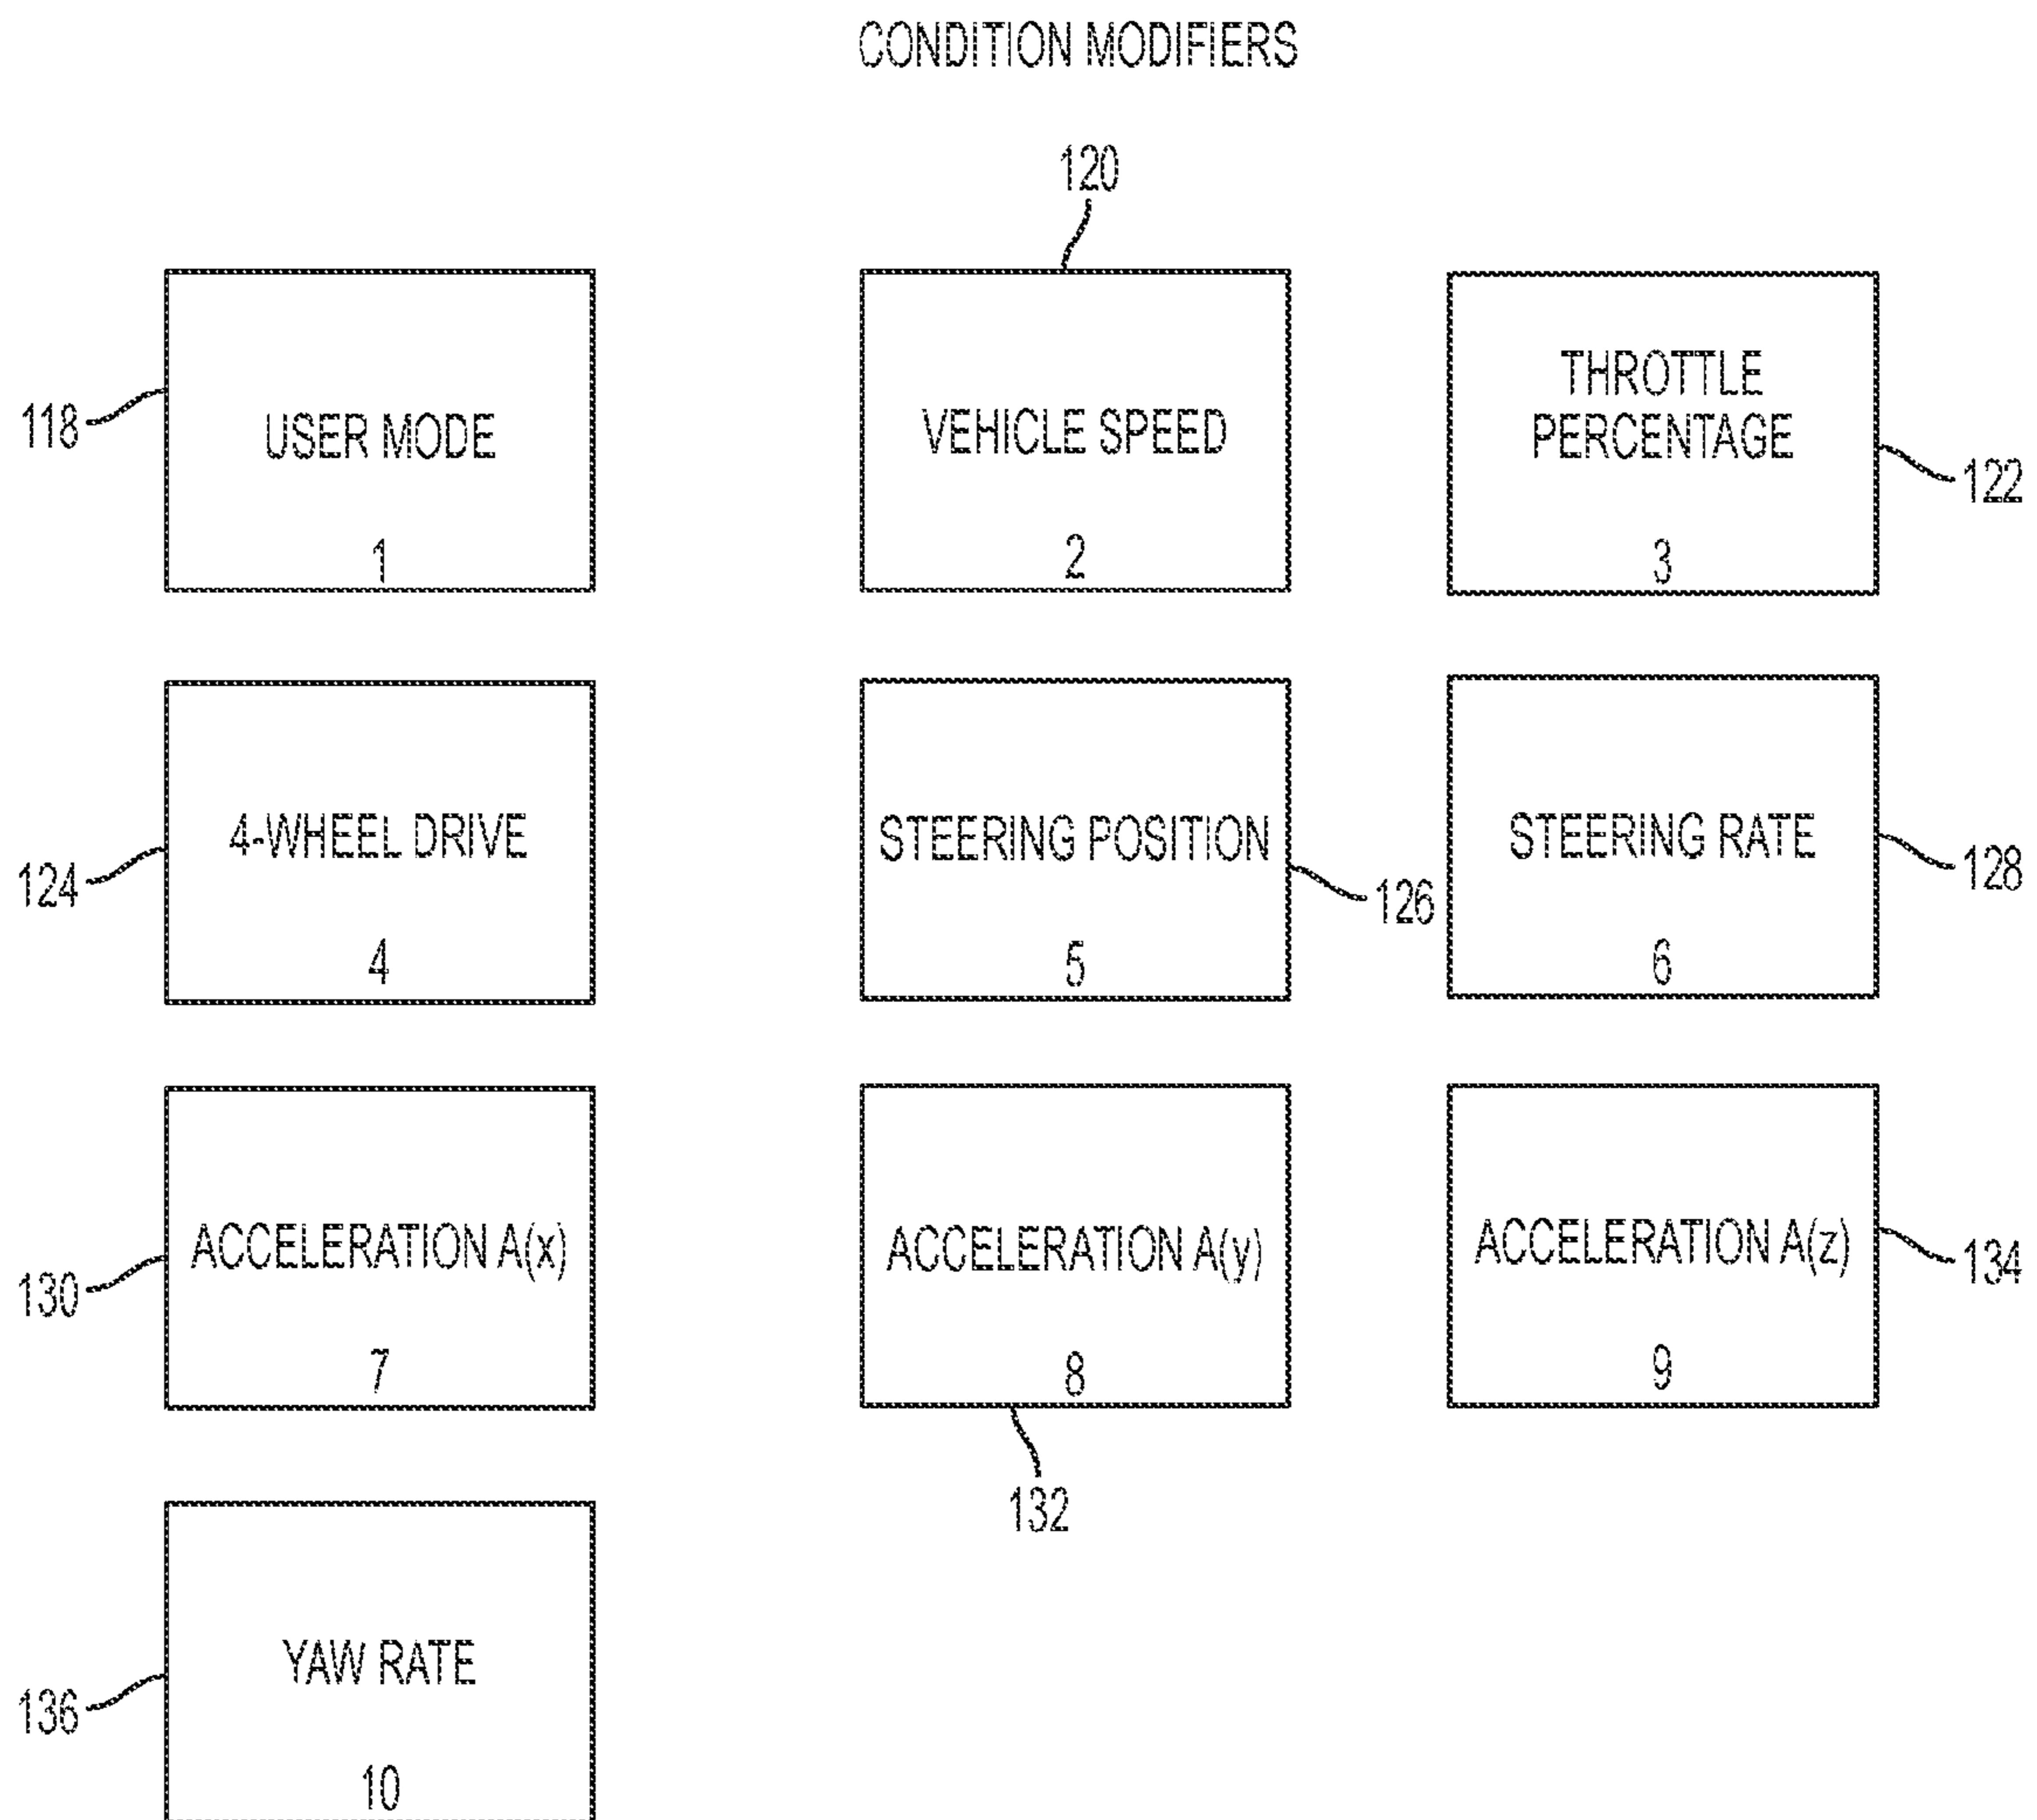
CONDITION MODIFIERS

120

118

USER MODE

1

VEHICLE SPEED

2

THROTTLE PERCENTAGE

3

122

124

4-WHEEL DRIVE

4

STEERING POSITION

5

126

STEERING RATE

6

128

130

ACCELERATION A(x)

7

ACCELERATION A(y)

8

132

ACCELERATION A(z)

9

134

136

YAW RATE

10